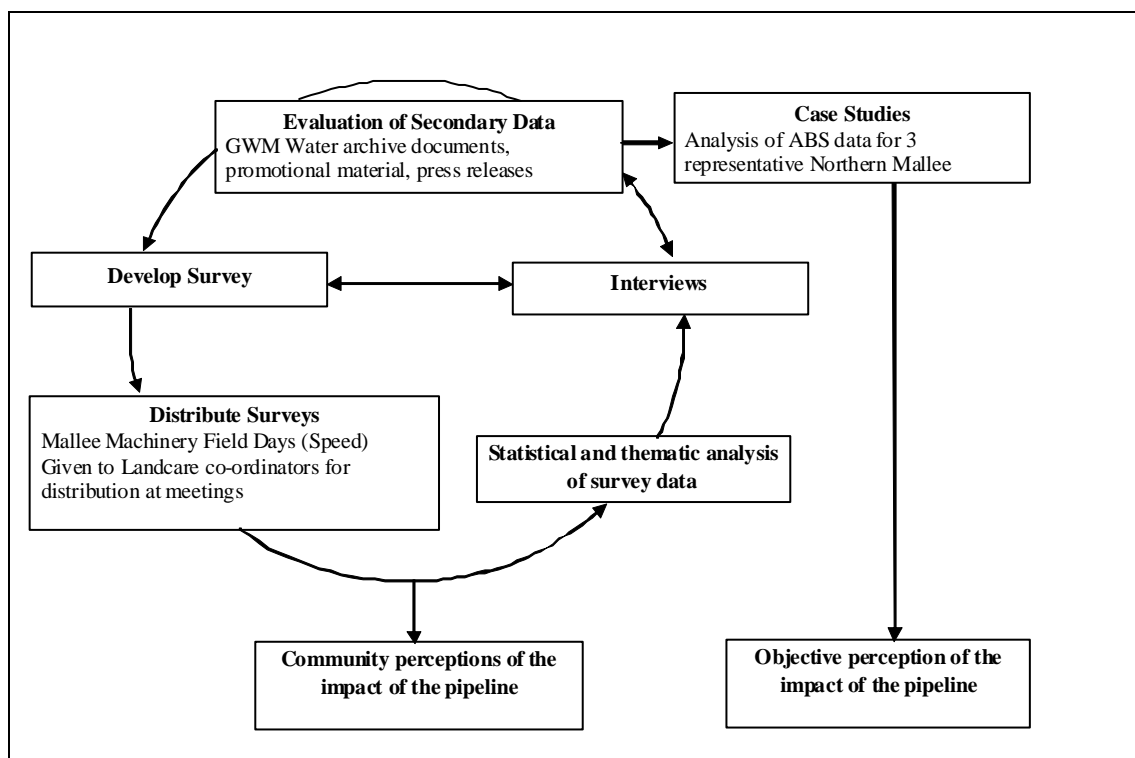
Evaluation of Secondary Data
GWM Water archive documents, promotional material, press releases

Case Studies
Analysis of ABS data for 3 representative Northern Mallee

Develop Survey

Interviews

Distribute Surveys
Mallee Machinery Field Days (Speed)
Given to Landcare co-ordinators for distribution at meetings

Statistical and thematic analysis of survey data

Community perceptions of the impact of the pipeline

Objective perception of the impact of the pipeline